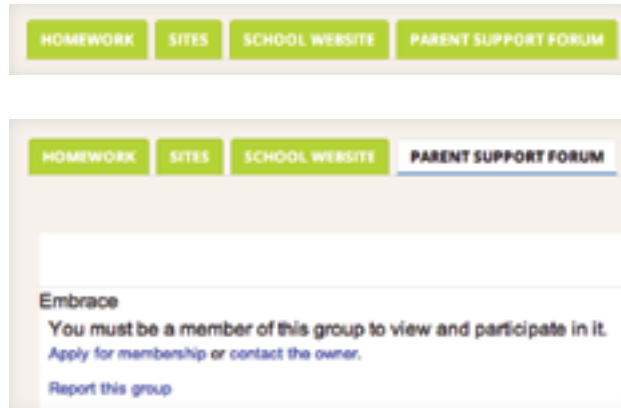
HOMEWORK SITES SCHOOL WEBSITE PARENT SUPPORT FORUM

HOMEWORK SITES SCHOOL WEBSITE PARENT SUPPORT FORUM

Embrace

You must be a member of this group to view and participate in it.

Apply for membership or contact the owner.

Report this group